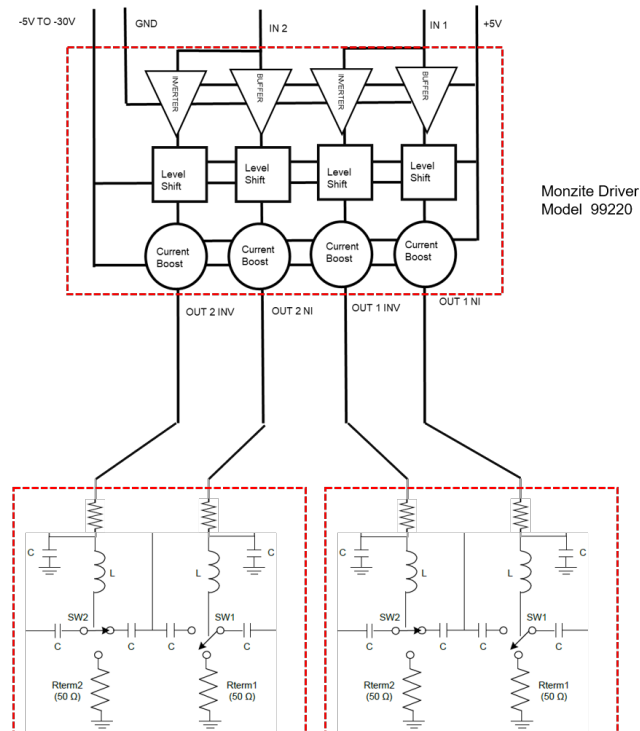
-5V TO -30V
GND
IN 2
IN 1
+5V

INVERTER
BUFFER
INVERTER
BUFFER

Level Shift
Level Shift
Level Shift
Level Shift

Current Boost
Current Boost
Current Boost
Current Boost

Monzite Driver
Model 99220

OUT 2 INV
OUT 2 NI
OUT 1 INV
OUT 1 NI

C
L
L
C
SW2
SW1
C
C
C
C
Rterm2
(50 Ω)
Rterm1
(50 Ω)

C
L
L
C
SW2
SW1
C
C
C
C
Rterm2
(50 Ω)
Rterm1
(50 Ω)